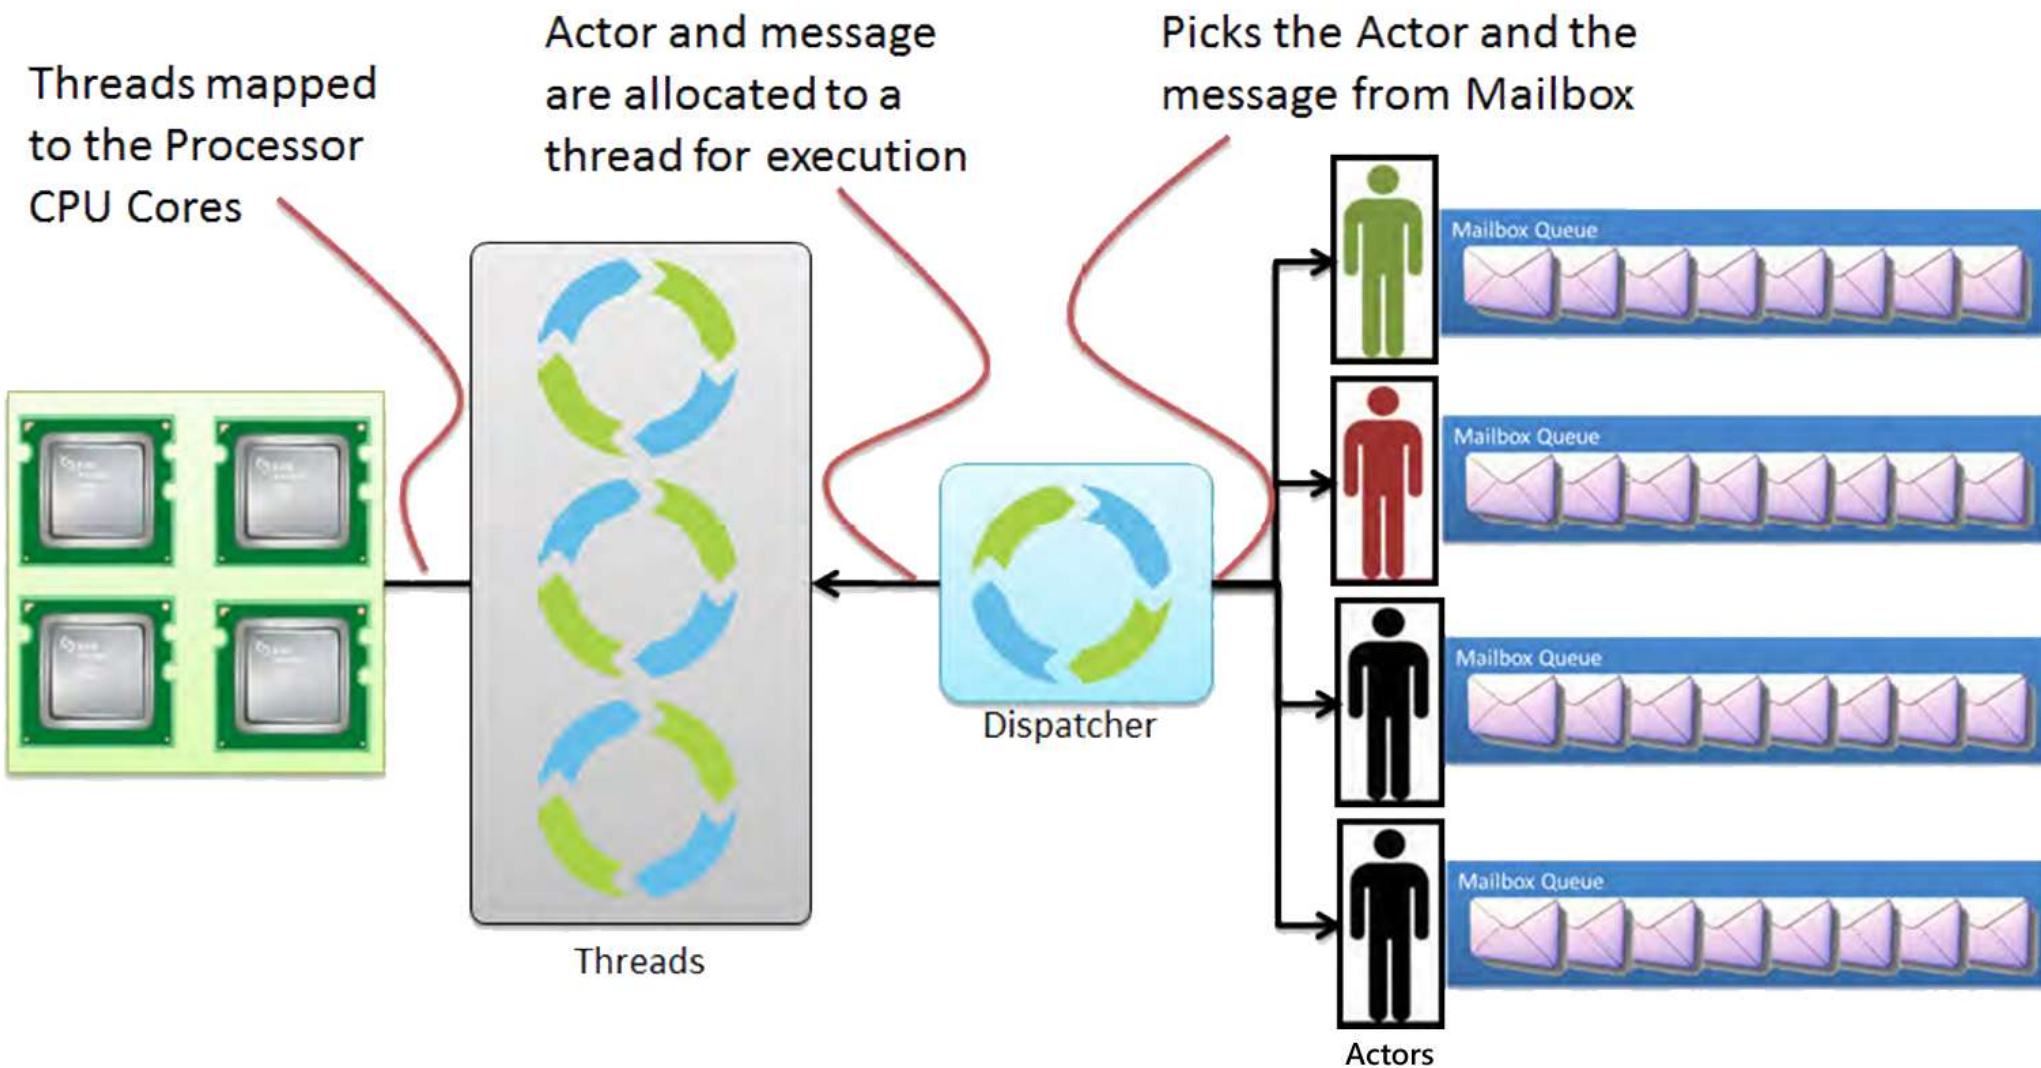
Threads mapped to the Processor CPU Cores

Actor and message are allocated to a thread for execution

Picks the Actor and the message from Mailbox

Mailbox Queue

Mailbox Queue

Mailbox Queue

Mailbox Queue

Threads

Dispatcher

Actors